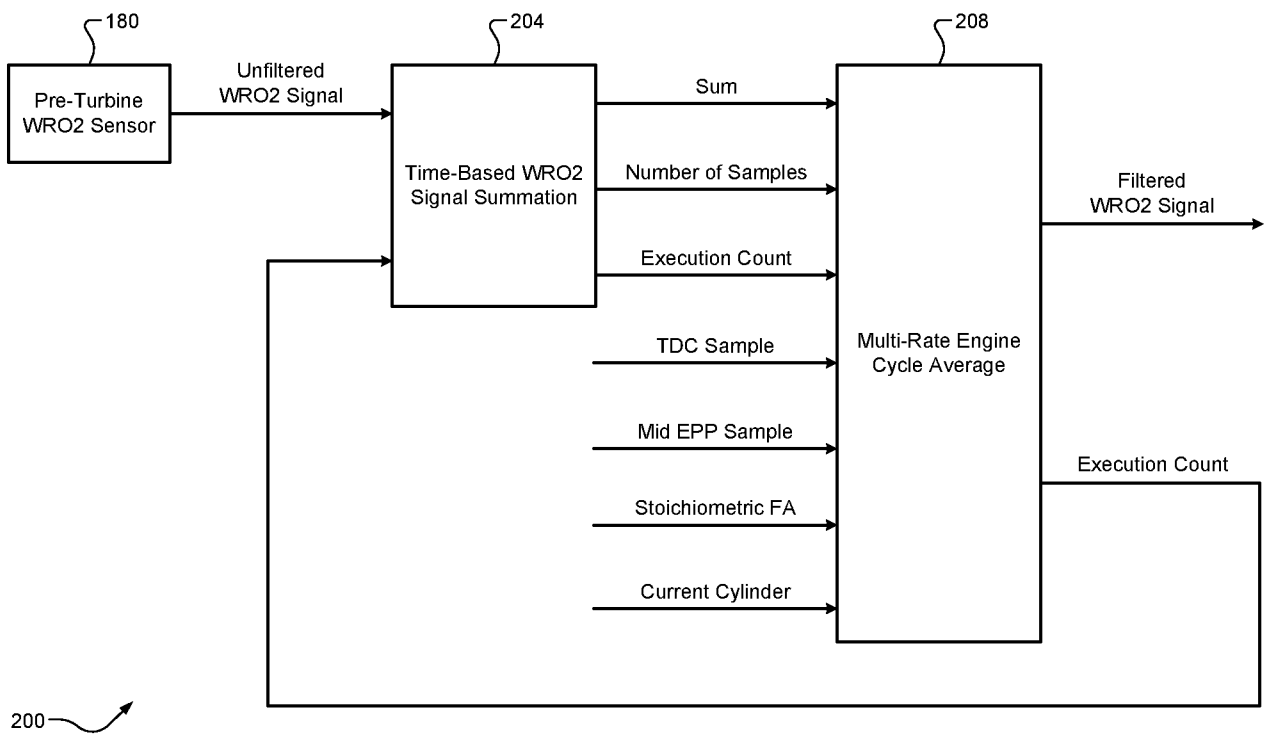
180

Pre-Turbine WRO2 Sensor

Unfiltered WRO2 Signal

204

Time-Based WRO2 Signal Summation

Sum

Number of Samples

Execution Count

208

Multi-Rate Engine Cycle Average

Filtered WRO2 Signal

TDC Sample

Mid EPP Sample

Stoichiometric FA

Current Cylinder

Execution Count

200